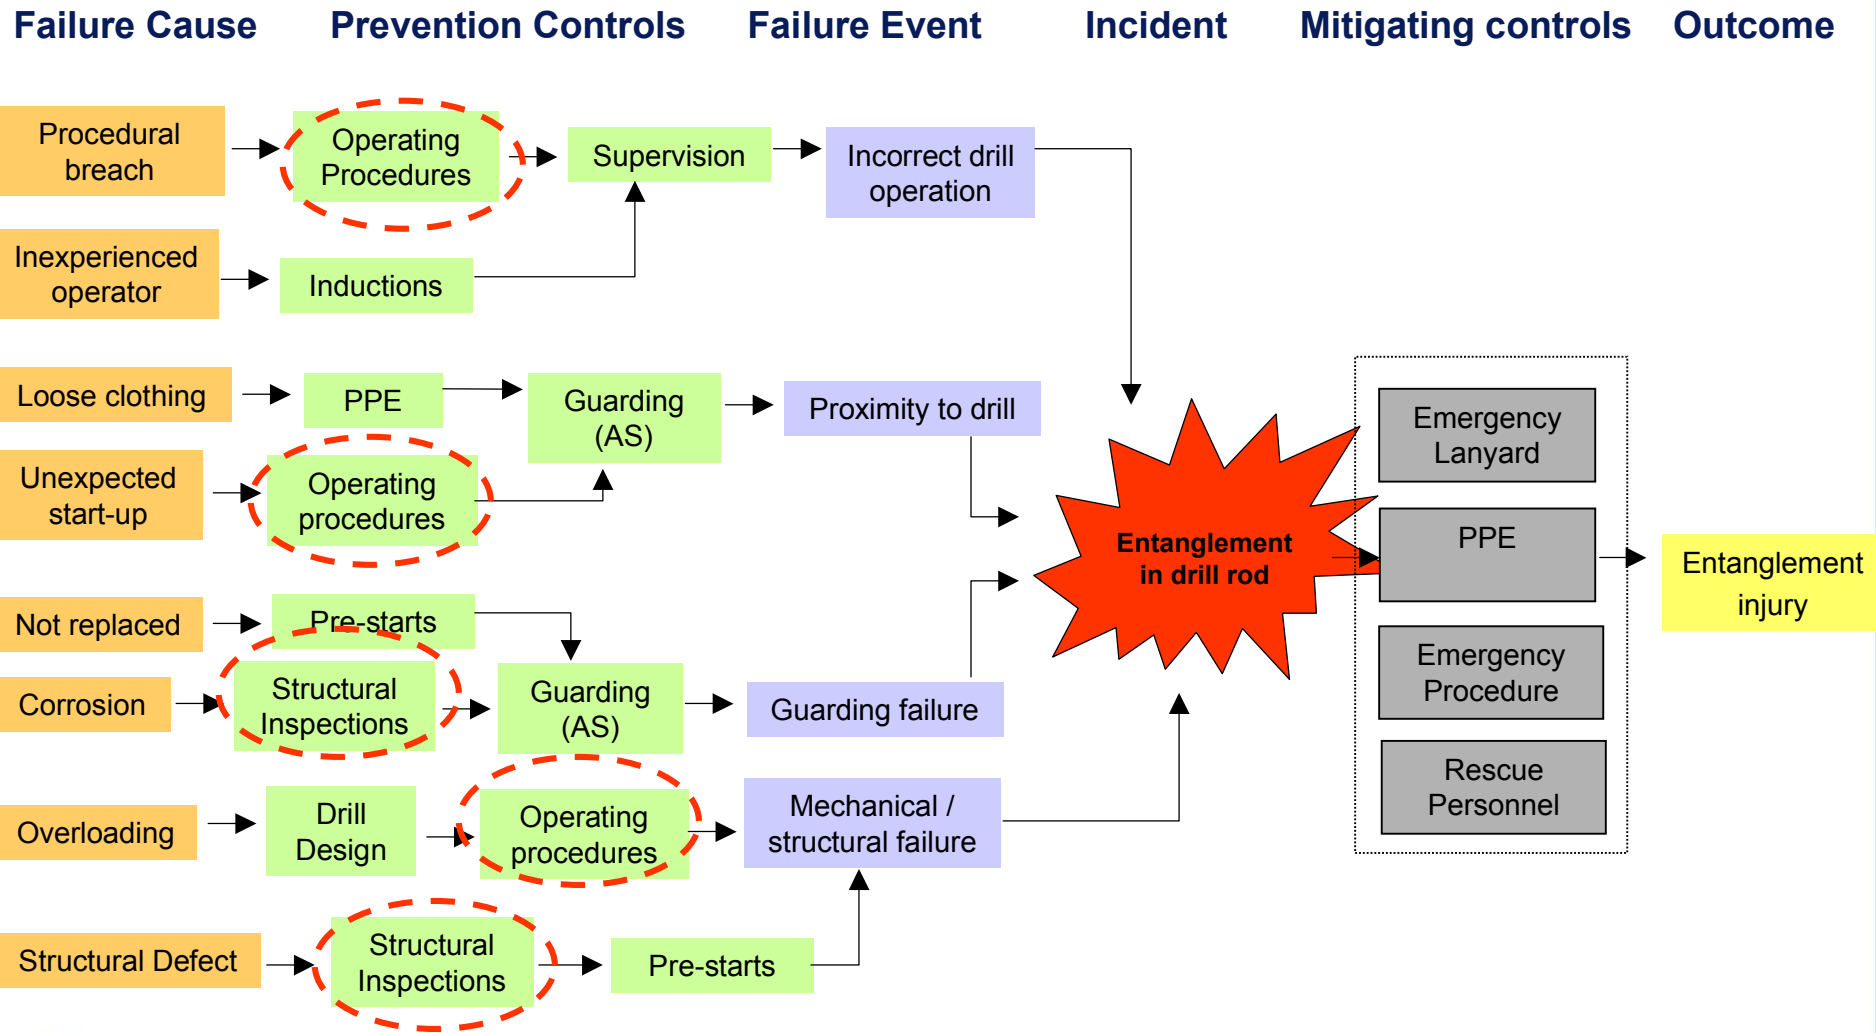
Failure Cause
Prevention Controls
Failure Event
Incident
Mitigating controls
Outcome

Procedural breach
Operating Procedures
Supervision
Incorrect drill operation

Inexperienced operator
Inductions

Loose clothing
PPE
Guarding (AS)
Proximity to drill

Unexpected start-up
Operating procedures

Not replaced
Pre-starts

Corrosion
Structural Inspections
Guarding (AS)
Guarding failure

Overloading
Drill Design
Operating procedures
Mechanical / structural failure

Structural Defect
Structural Inspections
Pre-starts

Entanglement in drill rod

Emergency Lanyard
PPE
Emergency Procedure
Rescue Personnel

Entanglement injury